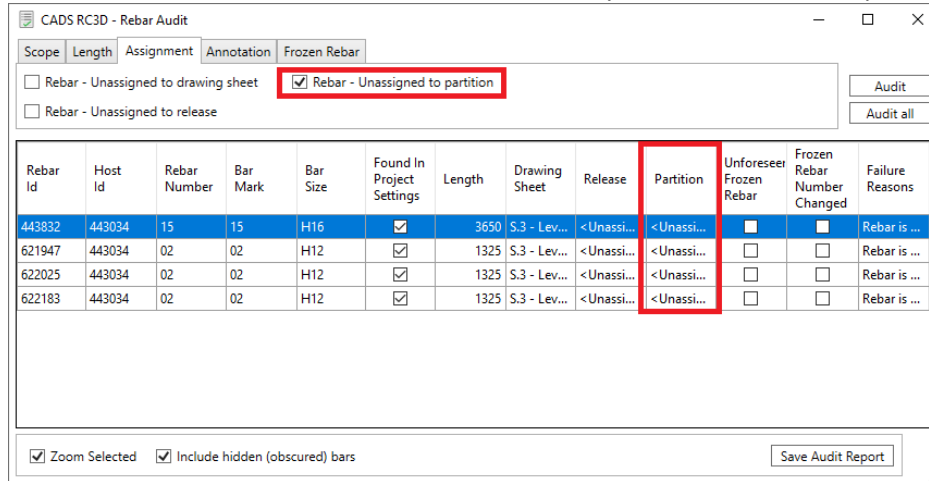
CADS RC3D - Rebar Audit

Scope | Length | Assignment | Annotation | Frozen Rebar

Rebar - Unassigned to drawing sheet
Rebar - Unassigned to partition
Rebar - Unassigned to release

Audit
Audit all

| Rebar Id | Host Id | Rebar Number | Bar Mark | Bar Size | Found In Project Settings | Length | Drawing Sheet | Release | Partition | Unforeseen Frozen Rebar | Frozen Rebar Number Changed | Failure Reasons |
|---|---|---|---|---|---|---|---|---|---|---|---|---|
| 443832 | 443034 | 15 | 15 | H16 | ☑ | 3650 | S.3 - Lev... | <Unassi... | <Unassi... | ☐ | ☐ | Rebar is ... |
| 621947 | 443034 | 02 | 02 | H12 | ☑ | 1325 | S.3 - Lev... | <Unassi... | <Unassi... | ☐ | ☐ | Rebar is ... |
| 622025 | 443034 | 02 | 02 | H12 | ☑ | 1325 | S.3 - Lev... | <Unassi... | <Unassi... | ☐ | ☐ | Rebar is ... |
| 622183 | 443034 | 02 | 02 | H12 | ☑ | 1325 | S.3 - Lev... | <Unassi... | <Unassi... | ☐ | ☐ | Rebar is ... |

Zoom Selected
Include hidden (obscured) bars
Save Audit Report